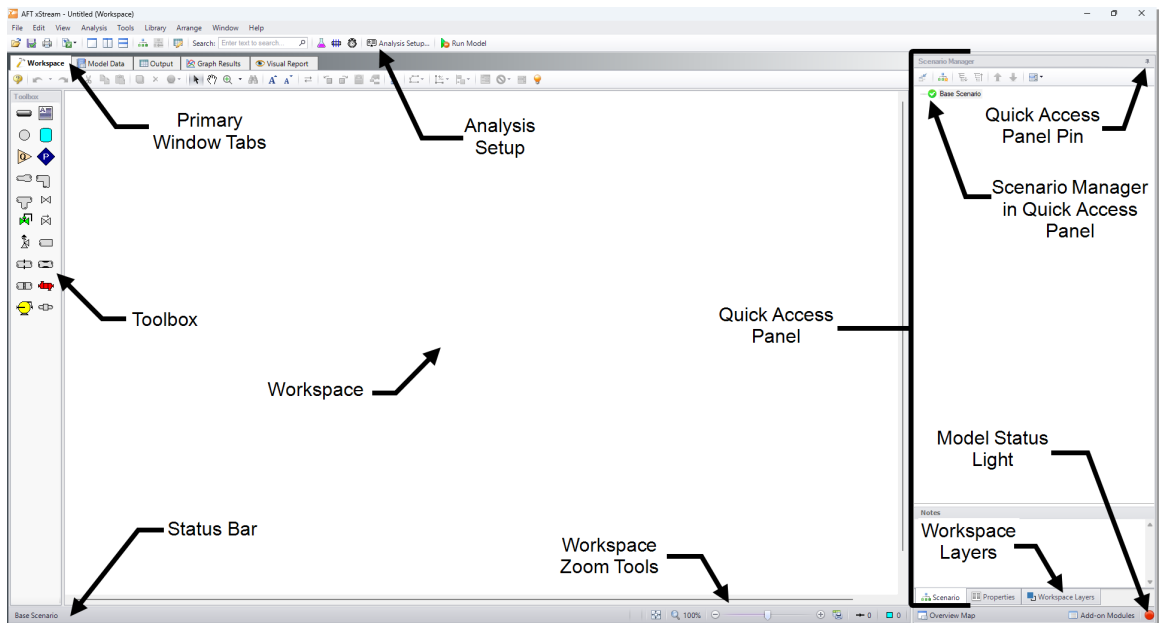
AFT xStream - Untitled (Workspace)

File Edit View Analysis Tools Library Arrange Window Help

Search: Enter text to search

Analysis Setup... Run Model

Workspace | Model Data | Output | Graph Results | Visual Report

Toolbox

Scenario Manager

Base Scenario

Primary Window Tabs

Analysis Setup

Quick Access Panel Pin

Scenario Manager in Quick Access Panel

Toolbox

Quick Access Panel

Workspace

Model Status Light

Notes

Workspace Layers

Status Bar

Workspace Zoom Tools

Scenario | Properties | Workspace Layers

Base Scenario

100%

0

0

Overview Map

Add-on Modules